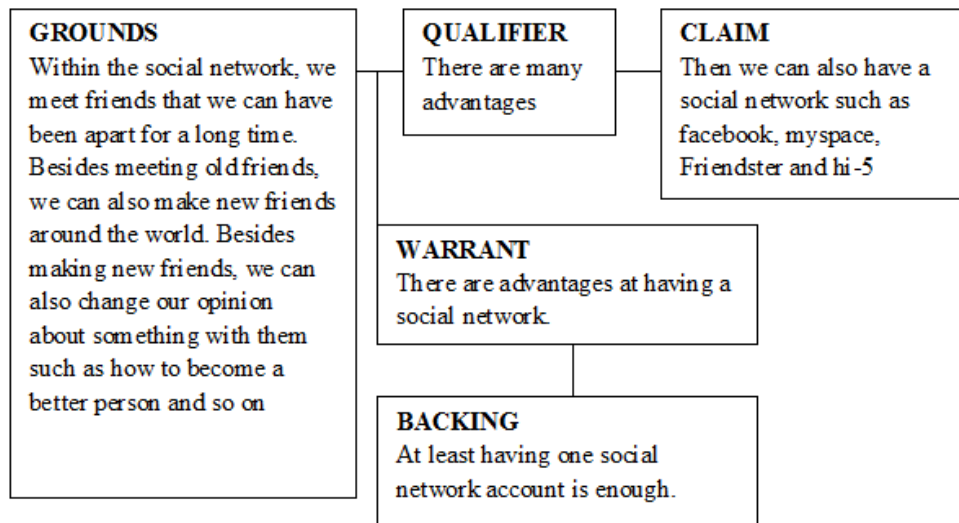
GROUNDS
Within the social network, we meet friends that we can have been apart for a long time. Besides meeting oldfriends, we can also make new friends around the world. Besides making new friends, we can also change our opinion about something with them such as how to become a better person and so on

QUALIFIER
There are many advantages

CLAIM
Then we can also have a social network such as facebook, myspace, Friendster and hi-5

WARRANT
There are advantages at having a social network.

BACKING
At least having one social network account is enough.